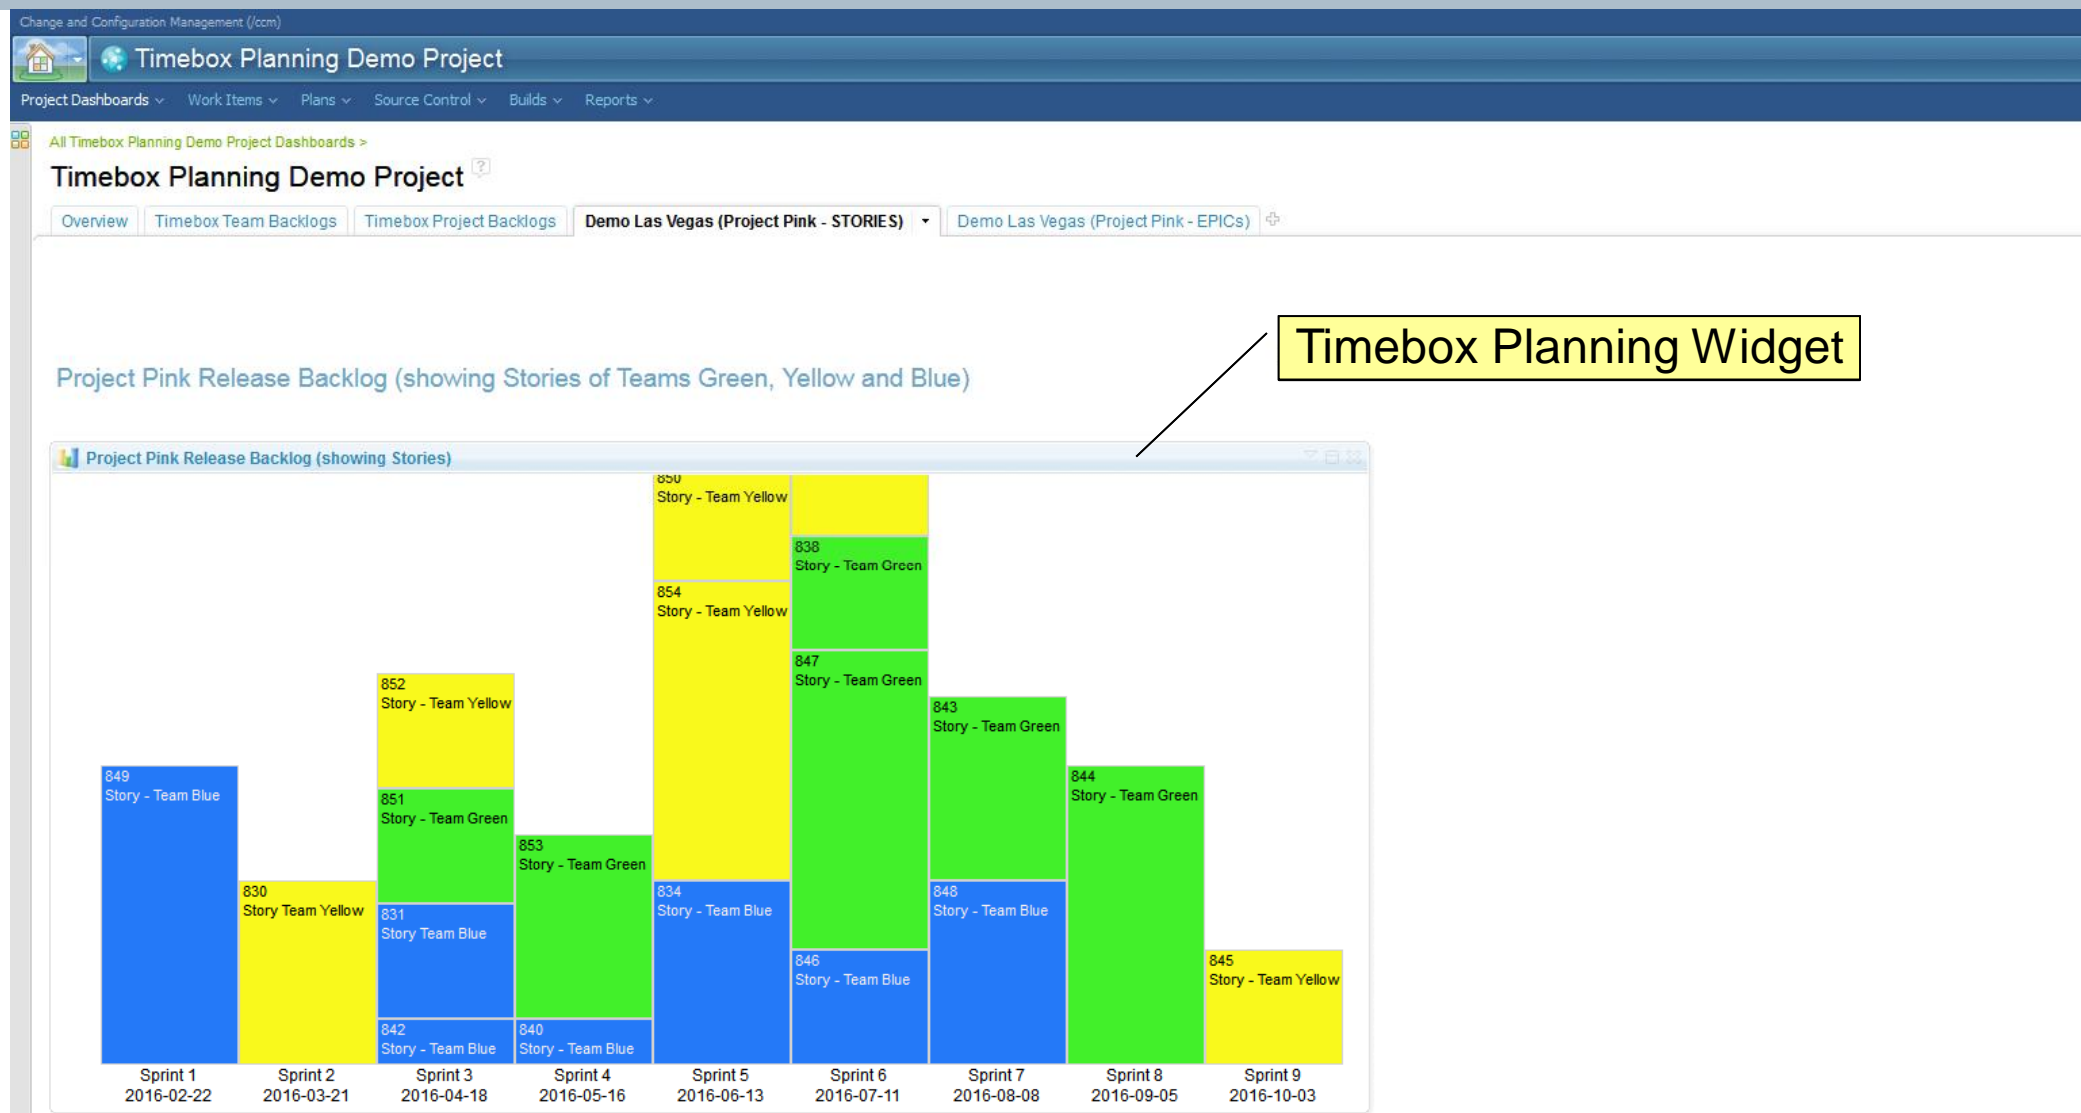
Change and Configuration Management (/ccm)

Timebox Planning Demo Project

Project Dashboards ⌄ Work Items ⌄ Plans ⌄ Source Control ⌄ Builds ⌄ Reports ⌄

All Timebox Planning Demo Project Dashboards >

Timebox Planning Demo Project

Overview | Timebox Team Backlogs | Timebox Project Backlogs | Demo Las Vegas (Project Pink - STORIES) | Demo Las Vegas (Project Pink - EPICs)

Timebox Planning Widget

Project Pink Release Backlog (showing Stories of Teams Green, Yellow and Blue)

Project Pink Release Backlog (showing Stories)

849
Story - Team Blue

830
Story Team Yellow

852
Story - Team Yellow

851
Story - Team Green

831
Story Team Blue

842
Story - Team Blue

853
Story - Team Green

840
Story - Team Blue

850
Story - Team Yellow

854
Story - Team Yellow

834
Story - Team Blue

838
Story - Team Green

847
Story - Team Green

846
Story - Team Blue

843
Story - Team Green

848
Story - Team Blue

844
Story - Team Green

845
Story - Team Yellow

Sprint 1
2016-02-22

Sprint 2
2016-03-21

Sprint 3
2016-04-18

Sprint 4
2016-05-16

Sprint 5
2016-06-13

Sprint 6
2016-07-11

Sprint 7
2016-08-08

Sprint 8
2016-09-05

Sprint 9
2016-10-03